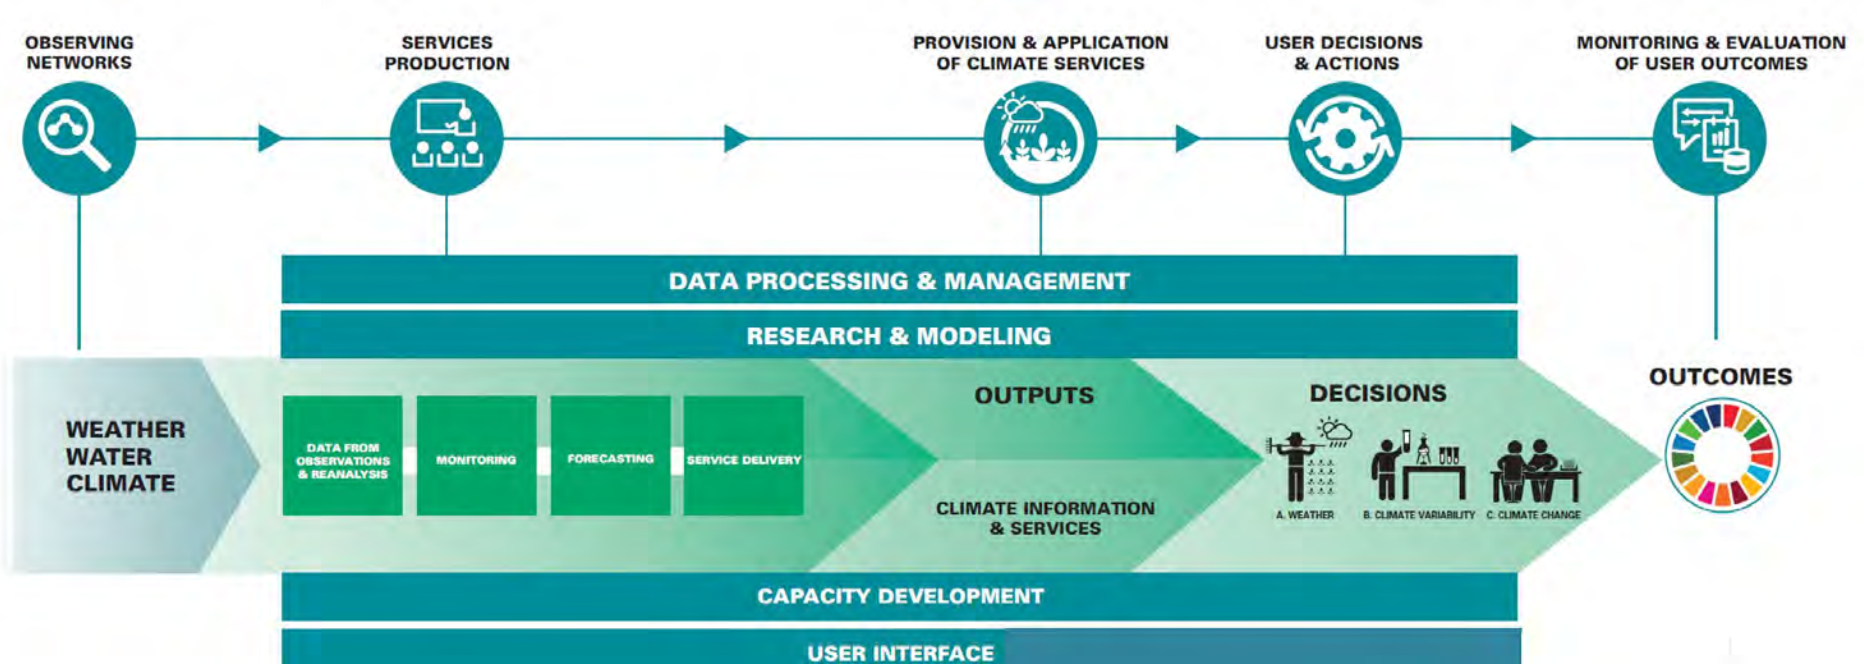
OBSERVING NETWORKS

SERVICES PRODUCTION

PROVISION & APPLICATION OF CLIMATE SERVICES

USER DECISIONS & ACTIONS

MONITORING & EVALUATION OF USER OUTCOMES

DATA PROCESSING & MANAGEMENT

RESEARCH & MODELING

WEATHER WATER CLIMATE

DATA FROM OBSERVATIONS & REANALYSIS

MONITORING

FORECASTING

SERVICE DELIVERY

OUTPUTS

CLIMATE INFORMATION & SERVICES

DECISIONS

A. WEATHER

B. CLIMATE VARIABILITY

C. CLIMATE CHANGE

OUTCOMES

CAPACITY DEVELOPMENT

USER INTERFACE